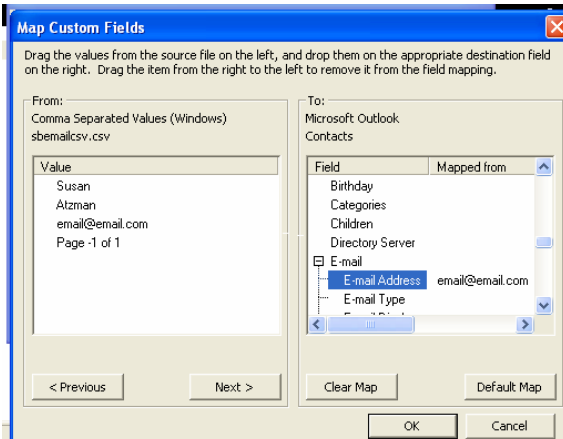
Map Custom Fields

Drag the values from the source file on the left, and drop them on the appropriate destination field on the right. Drag the item from the right to the left to remove it from the field mapping.

From:
Comma Separated Values (Windows)
sbemailcsv.csv

| Value |
|---|
| Susan |
| Atzman |
| email@email.com |
| Page -1 of 1 |

< Previous
Next >

To:
Microsoft Outlook
Contacts

| Field | Mapped from |
|---|---|
| Birthday | |
| Categories | |
| Children | |
| Directory Server | |
| E-mail | |
| E-mail Address | email@email.com |
| E-mail Type | |
| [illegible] | |

Clear Map
Default Map

OK
Cancel